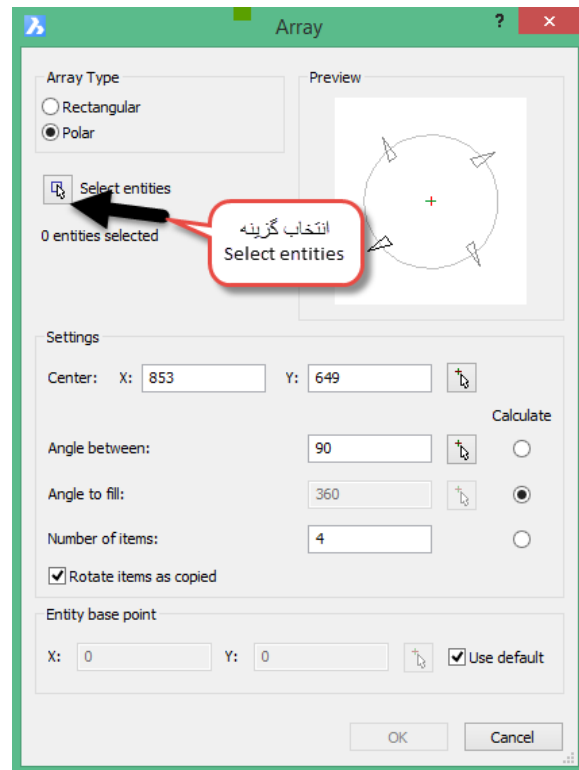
Array

?

Array Type

Rectangular

Polar

Select entities

0 entities selected

انتخاب گزینه
Select entities

Preview

Settings

Center: X: 853 Y: 649

Calculate

Angle between: 90

Angle to fill: 360

Number of items: 4

Rotate items as copied

Entity base point

X: 0 Y: 0

Use default

OK

Cancel